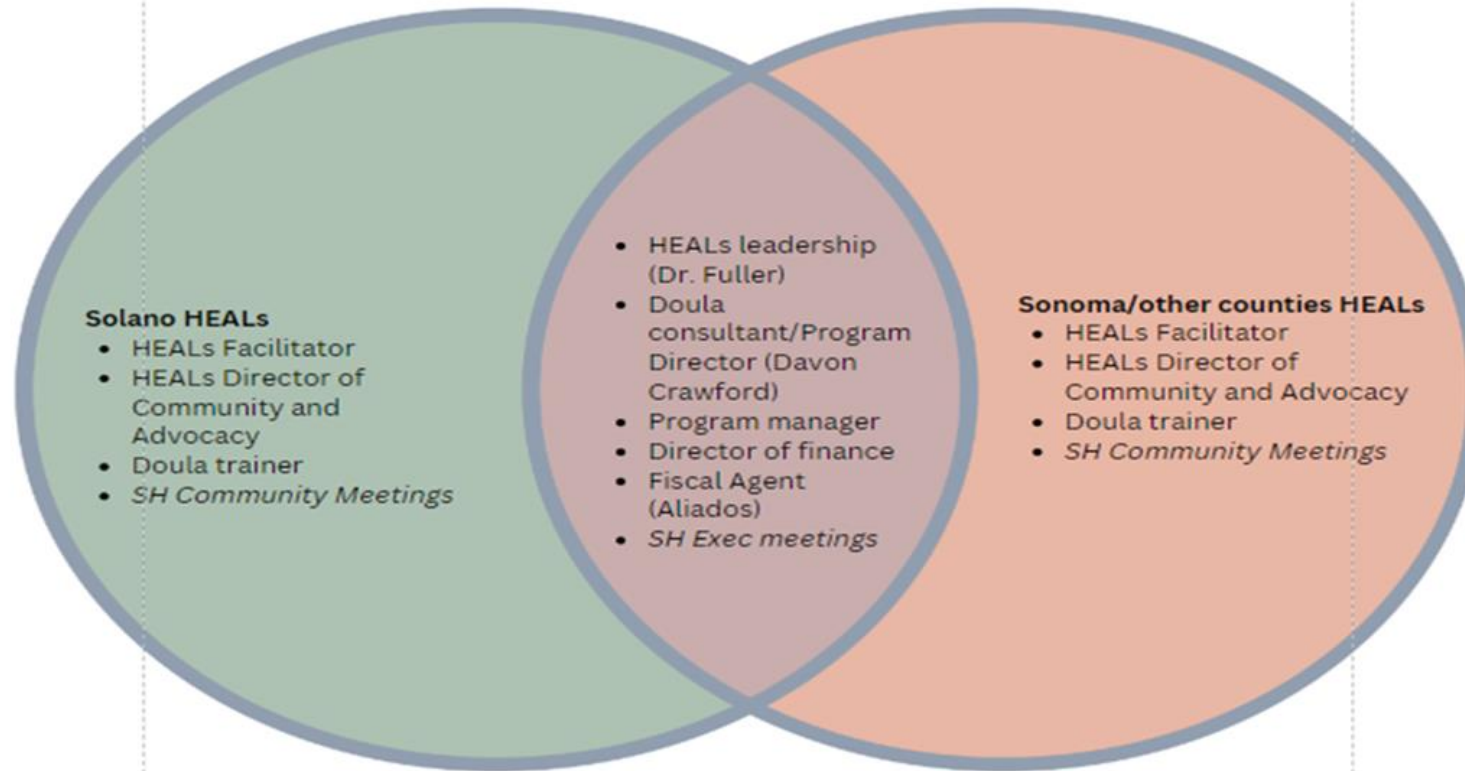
Solano HEALs
- HEALs Facilitator
- HEALs Director of Community and Advocacy
- Doula trainer
- *SH Community Meetings*

- HEALs leadership (Dr. Fuller)
- Doula consultant/Program Director (Davon Crawford)
- Program manager
- Director of finance
- Fiscal Agent (Aliados)
- *SH Exec meetings*

Sonoma/other counties HEALs
- HEALs Facilitator
- HEALs Director of Community and Advocacy
- Doula trainer
- *SH Community Meetings*